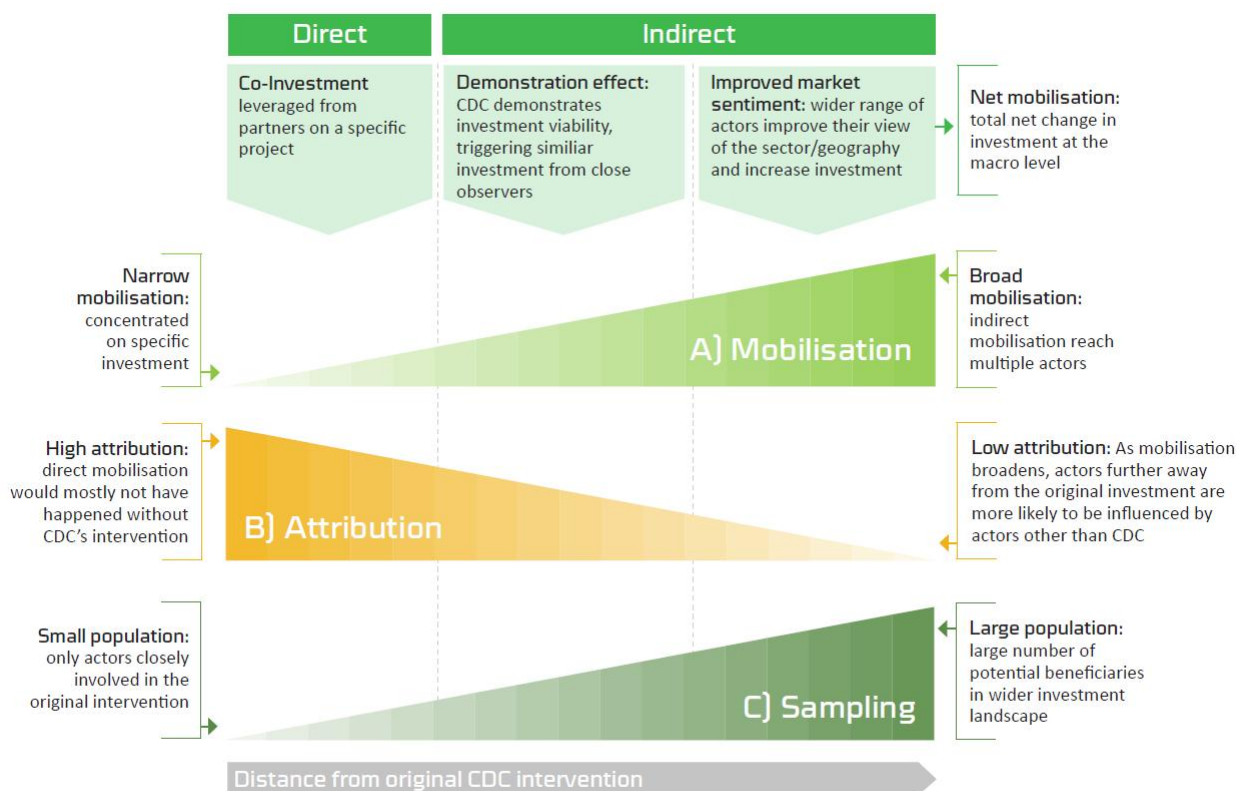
Direct

Indirect

Co-Investment leveraged from partners on a specific project

Demonstration effect: CDC demonstrates investment viability, triggering similiar investment from close observers

Improved market sentiment: wider range of actors improve their view of the sector/geography and increase investment

Net mobilisation: total net change in investment at the macro level

Narrow mobilisation: concentrated on specific investment

A) Mobilisation

Broad mobilisation: indirect mobilisation reach multiple actors

High attribution: direct mobilisation would mostly not have happened without CDC's intervention

B) Attribution

Low attribution: As mobilisation broadens, actors further away from the original investment are more likely to be influenced by actors other than CDC

Small population: only actors closely involved in the original intervention

C) Sampling

Large population: large number of potential beneficiaries in wider investment landscape

Distance from original CDC intervention